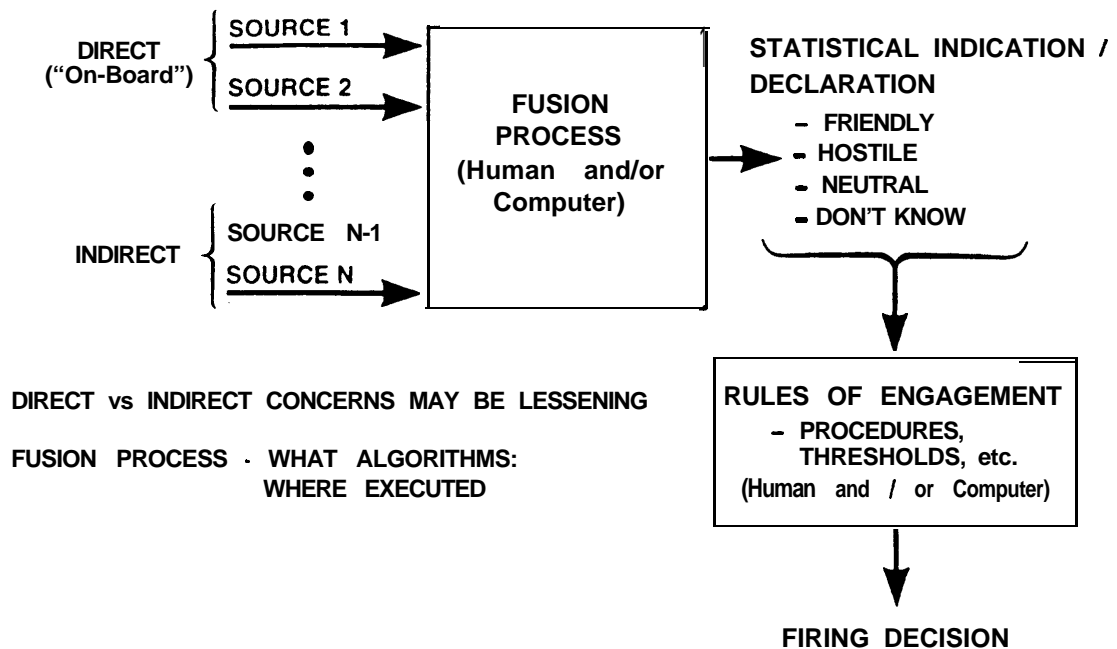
DIRECT ("On-Board")

SOURCE 1

SOURCE 2

INDIRECT

SOURCE N-1

SOURCE N

FUSION PROCESS (Human and/or Computer)

STATISTICAL INDICATION / DECLARATION

- FRIENDLY
- HOSTILE
- NEUTRAL
- DON'T KNOW

DIRECT vs INDIRECT CONCERNS MAY BE LESSENING

FUSION PROCESS - WHAT ALGORITHMS: WHERE EXECUTED

RULES OF ENGAGEMENT
- PROCEDURES, THRESHOLDS, etc.
(Human and / or Computer)

FIRING DECISION